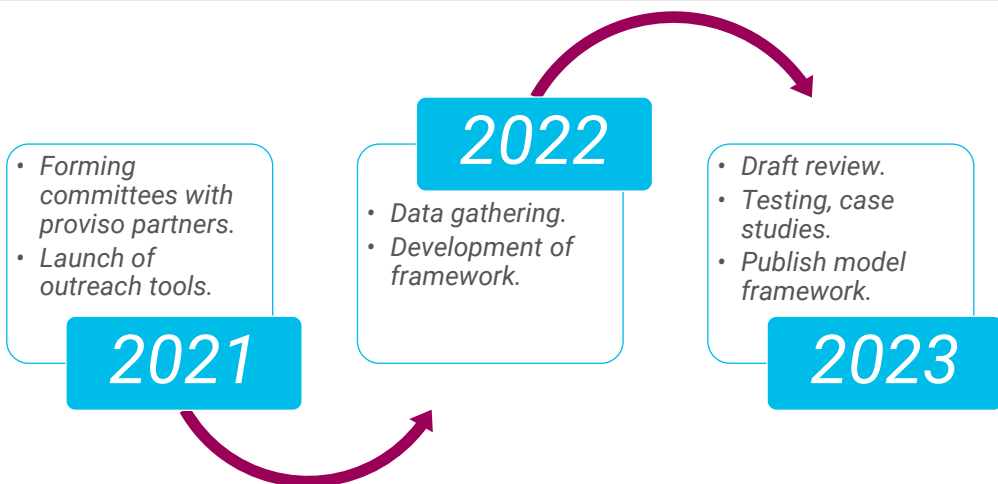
- Forming committees with proviso partners.
- Launch of outreach tools.

2021

2022

- Data gathering.
- Development of framework.

- Draft review.
- Testing, case studies.
- Publish model framework.

2023